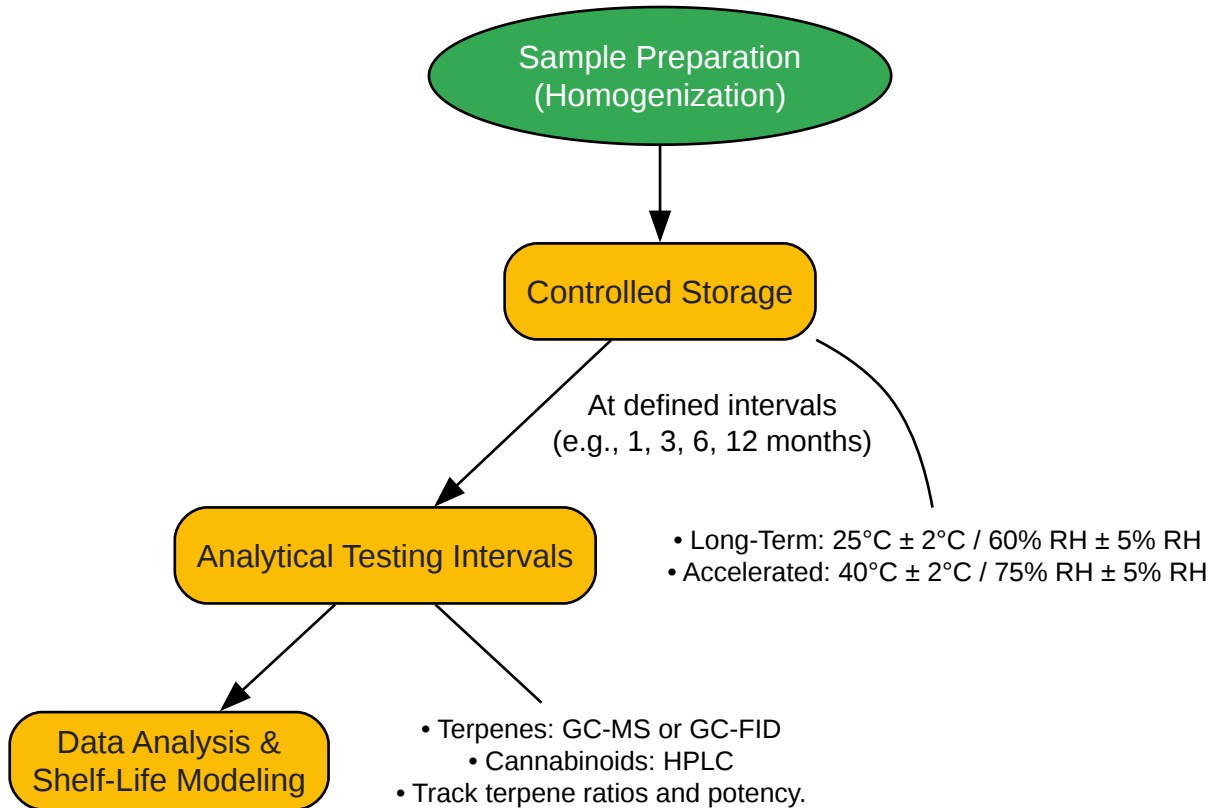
Sample Preparation
(Homogenization)

Controlled Storage

At defined intervals
(e.g., 1, 3, 6, 12 months)

• Long-Term: 25°C ± 2°C / 60% RH ± 5% RH
• Accelerated: 40°C ± 2°C / 75% RH ± 5% RH

Analytical Testing Intervals

Data Analysis &
Shelf-Life Modeling

• Terpenes: GC-MS or GC-FID
• Cannabinoids: HPLC
• Track terpene ratios and potency.